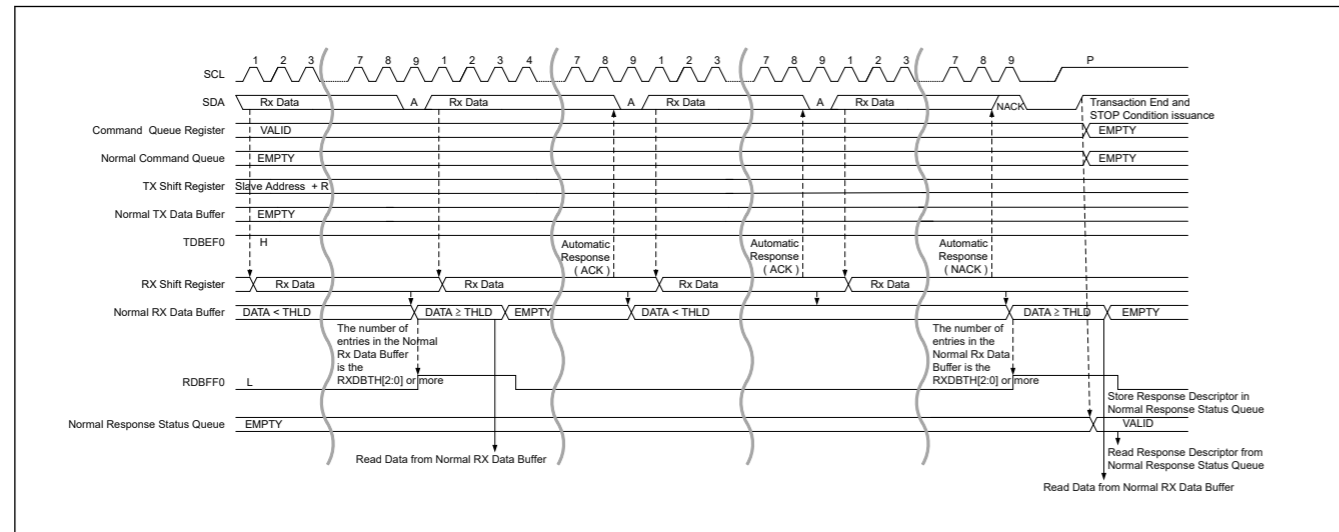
SCL
1 2 3
7 8 9 1 2 3 4
7 8 9 1 2 3
7 8 9 1 2 3
7 8 9
P

SDA
Rx Data
A
Rx Data
A
Rx Data
A
Rx Data
NACK
Transaction End and STOP Condition issuance

Command Queue Register
VALID
EMPTY

Normal Command Queue
EMPTY
EMPTY

TX Shift Register
Slave Address + R

Normal TX Data Buffer
EMPTY

TDBEF0
H

Automatic Response ( ACK )
Automatic Response ( ACK )
Automatic Response ( NACK )

RX Shift Register
Rx Data
Rx Data
Rx Data
Rx Data

Normal RX Data Buffer
DATA < THLD
DATA ≥ THLD
EMPTY
DATA < THLD
DATA ≥ THLD
EMPTY

The number of entries in the Normal Rx Data Buffer is the RXDBTH[2:0] or more
The number of entries in the Normal Rx Data Buffer is the RXDBTH[2:0] or more

RDBFF0
L

Store Response Descriptor in Normal Response Status Queue

Normal Response Status Queue
EMPTY
VALID

Read Data from Normal RX Data Buffer
Read Response Descriptor from Normal Response Status Queue
Read Data from Normal RX Data Buffer